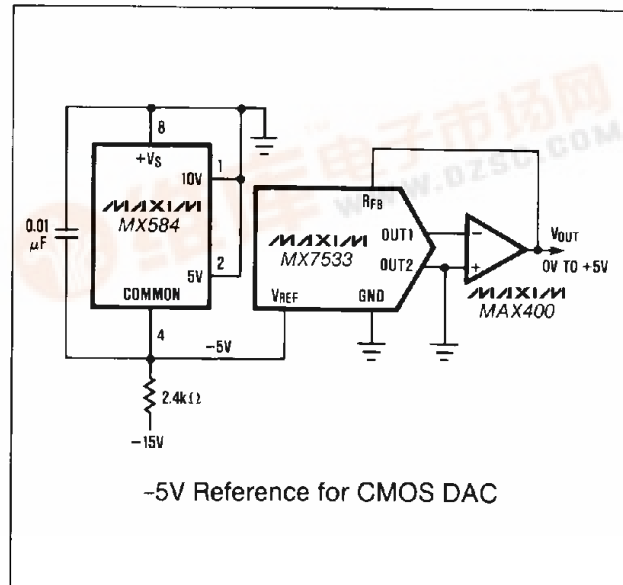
8

$+V_S$

MAXIM

MX584

1

10V

5V

2

COMMON

4

0.01 $\mu$F

$R_{FB}$

MAXIM

MX7533

OUT1

OUT2

$V_{REF}$

GND

$V_{OUT}$

0V TO +5V

MAXIM

MAX400

–5V

2.4k$\Omega$

–15V

–5V Reference for CMOS DAC

www.dzsc.com